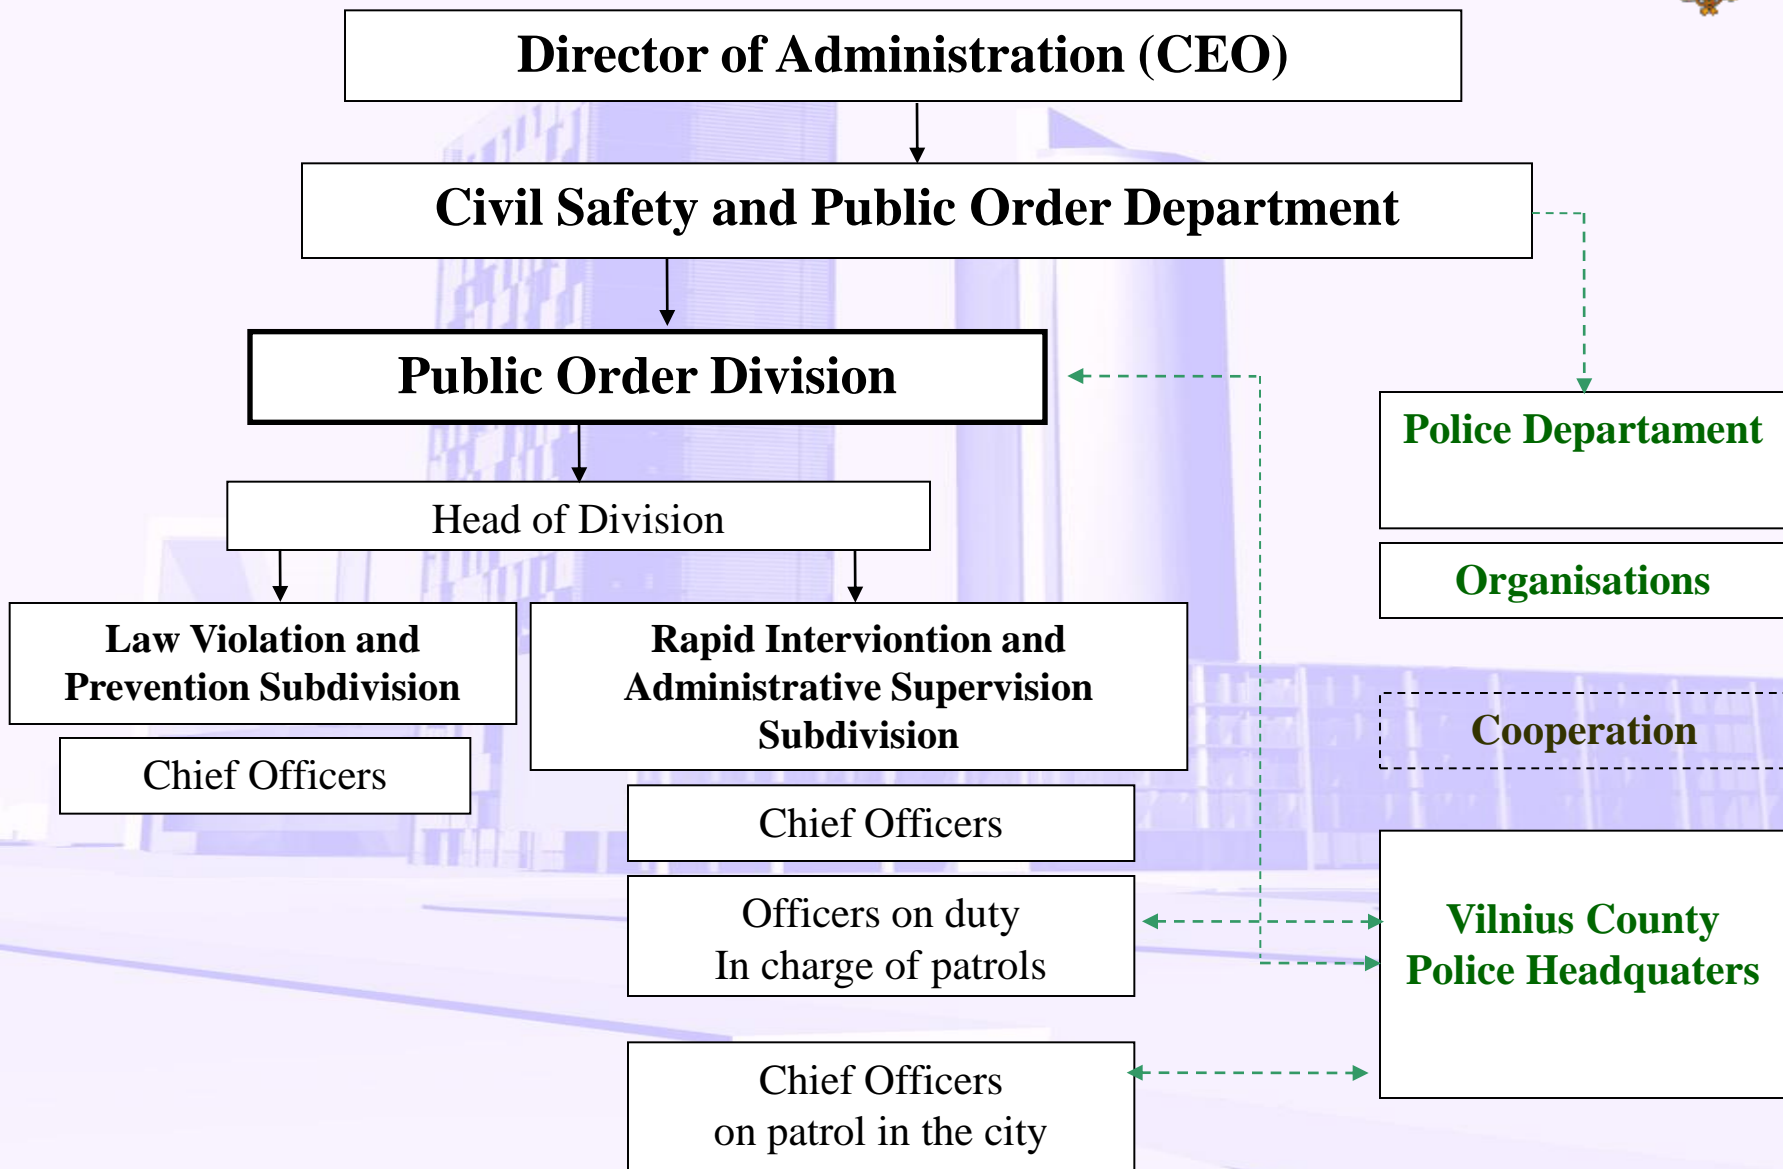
Director of Administration (CEO)

Civil Safety and Public Order Department

Public Order Division

Police Departament

Organisations

Head of Division

Law Violation and Prevention Subdivision

Chief Officers

Rapid Interviontion and Administrative Supervision Subdivision

Chief Officers

Cooperation

Officers on duty
In charge of patrols

Vilnius County Police Headquaters

Chief Officers
on patrol in the city